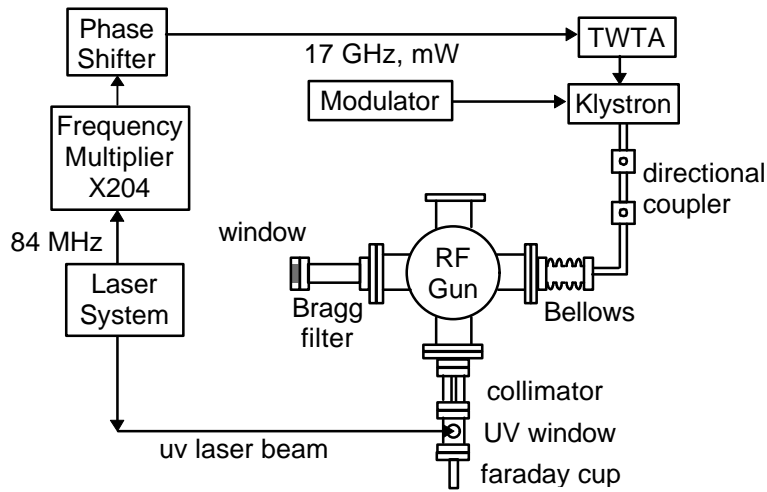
Phase Shifter

17 GHz, mW

TWTA

Modulator

Klystron

directional coupler

Frequency Multiplier X204

84 MHz

window

RF Gun

Laser System

Bragg filter

Bellows

collimator

UV window

uv laser beam

faraday cup